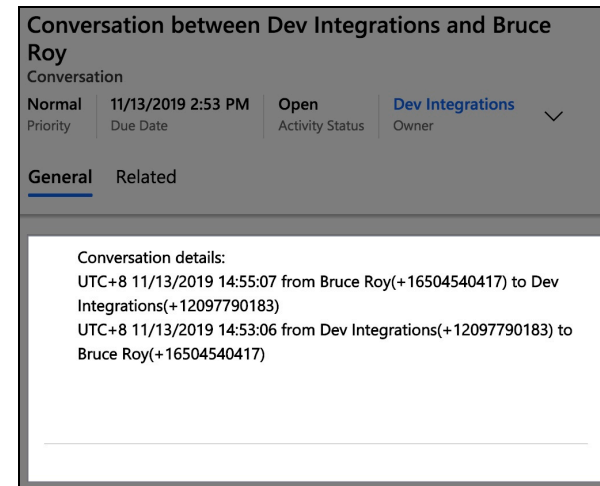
Conversation between Dev Integrations and Bruce Roy
Conversation

Normal
Priority

11/13/2019 2:53 PM
Due Date

Open
Activity Status

Dev Integrations
Owner

General Related

Conversation details:
UTC+8 11/13/2019 14:55:07 from Bruce Roy(+16504540417) to Dev Integrations(+12097790183)
UTC+8 11/13/2019 14:53:06 from Dev Integrations(+12097790183) to Bruce Roy(+16504540417)